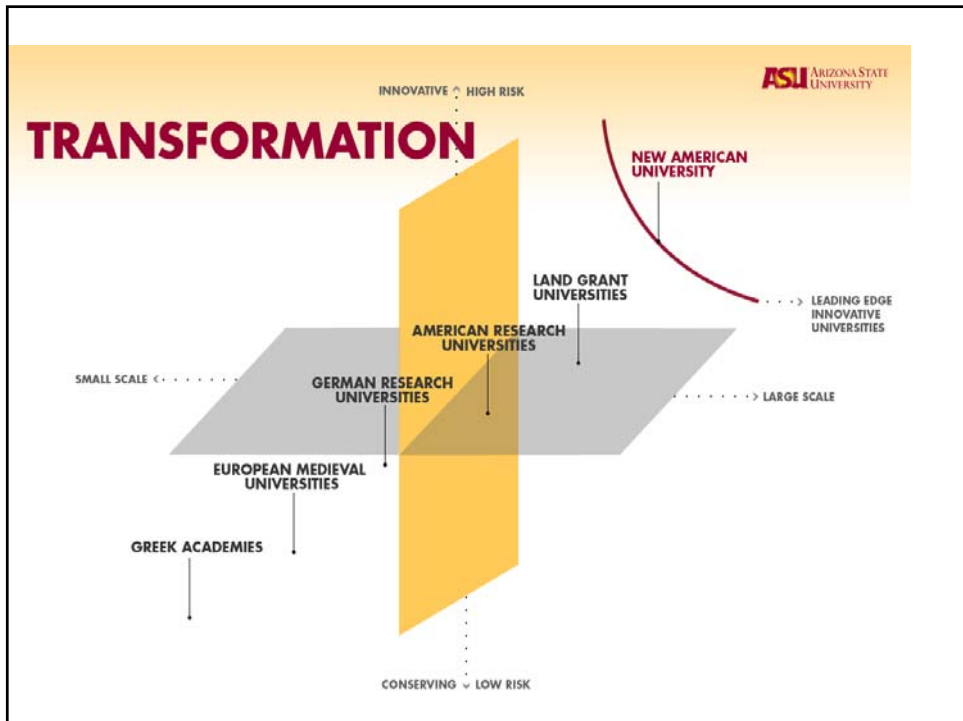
TRANSFORMATION

ASU ARIZONA STATE UNIVERSITY

INNOVATIVE HIGH RISK

NEW AMERICAN UNIVERSITY

LEADING EDGE INNOVATIVE UNIVERSITIES

LAND GRANT UNIVERSITIES

AMERICAN RESEARCH UNIVERSITIES

SMALL SCALE

GERMAN RESEARCH UNIVERSITIES

LARGE SCALE

EUROPEAN MEDIEVAL UNIVERSITIES

GREEK ACADEMIES

CONSERVING LOW RISK